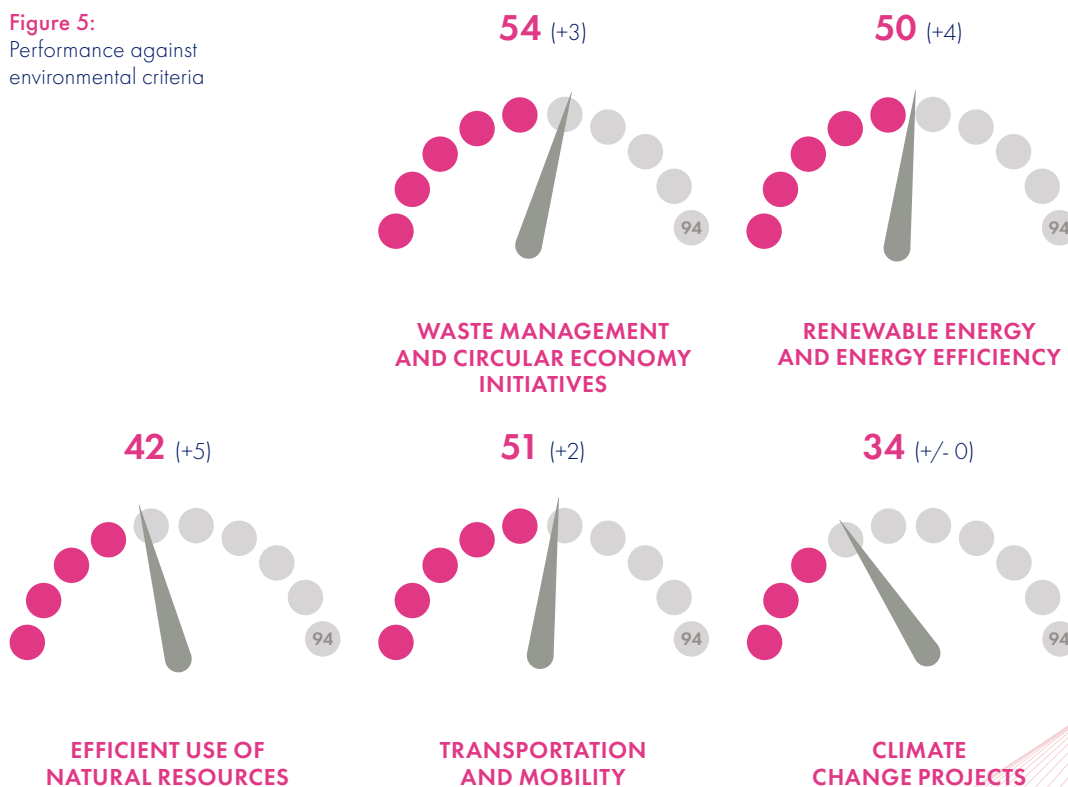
Figure 5:
Performance against environmental criteria

54 (+3)

94

WASTE MANAGEMENT AND CIRCULAR ECONOMY INITIATIVES

50 (+4)

94

RENEWABLE ENERGY AND ENERGY EFFICIENCY

42 (+5)

94

EFFICIENT USE OF NATURAL RESOURCES

51 (+2)

94

TRANSPORTATION AND MOBILITY

34 (+/- 0)

94

CLIMATE CHANGE PROJECTS